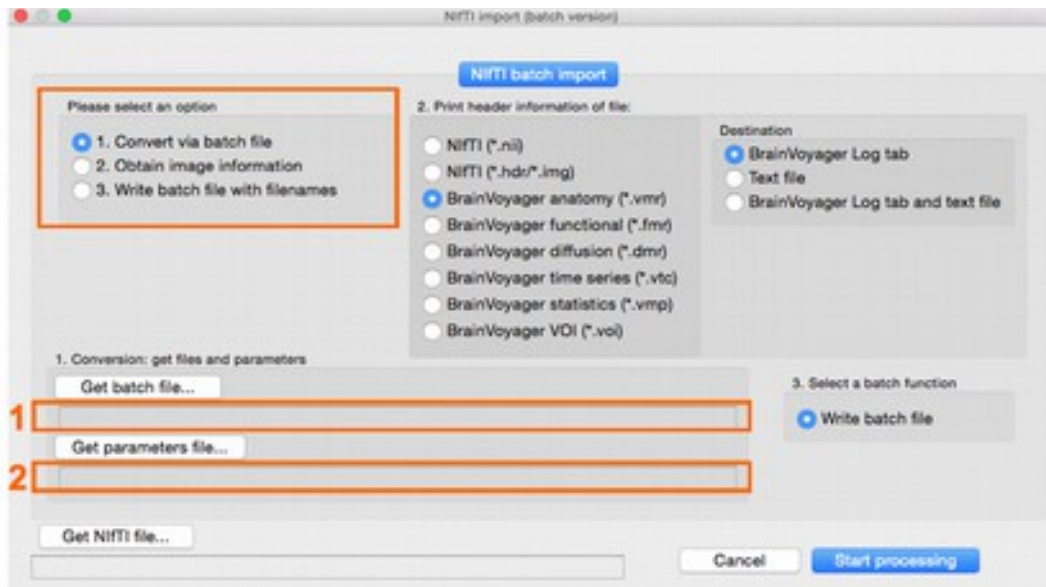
NifTI import (batch version)

NIfTI batch import

Please select an option
1. Convert via batch file
2. Obtain image information
3. Write batch file with filenames

2. Print header information of file:
NIfTI (*.nii)
NIfTI (*.hdr/*.img)
BrainVoyager anatomy (*.vmr)
BrainVoyager functional (*.fmr)
BrainVoyager diffusion (*.dmr)
BrainVoyager time series (*.vtc)
BrainVoyager statistics (*.vmp)
BrainVoyager VOI (*.voi)

Destination
BrainVoyager Log tab
Text file
BrainVoyager Log tab and text file

1. Conversion: get files and parameters
Get batch file...
1
Get parameters file...
2

3. Select a batch function
Write batch file

Get NIfTI file...

Cancel
Start processing